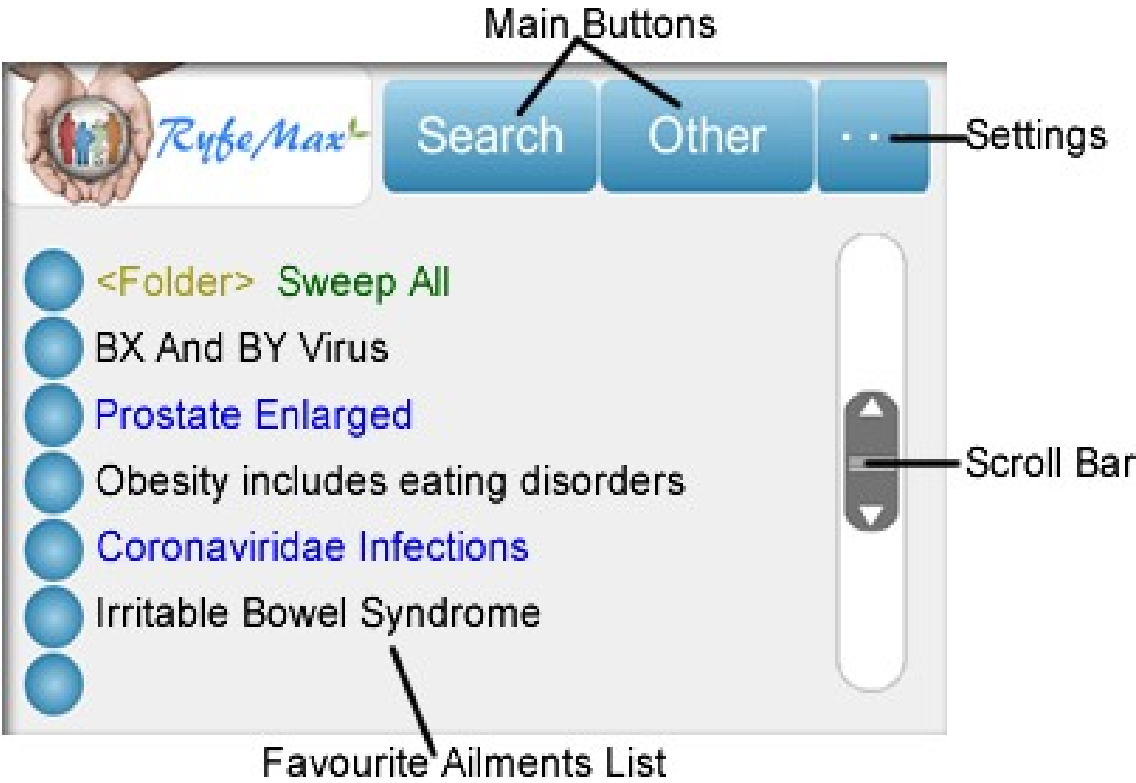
Main Buttons

RyfeMax

Search

Other

· ·

Settings

<Folder> Sweep All

BX And BY Virus

Prostate Enlarged

Obesity includes eating disorders

Coronaviridae Infections

Irritable Bowel Syndrome

Scroll Bar

Favourite Ailments List